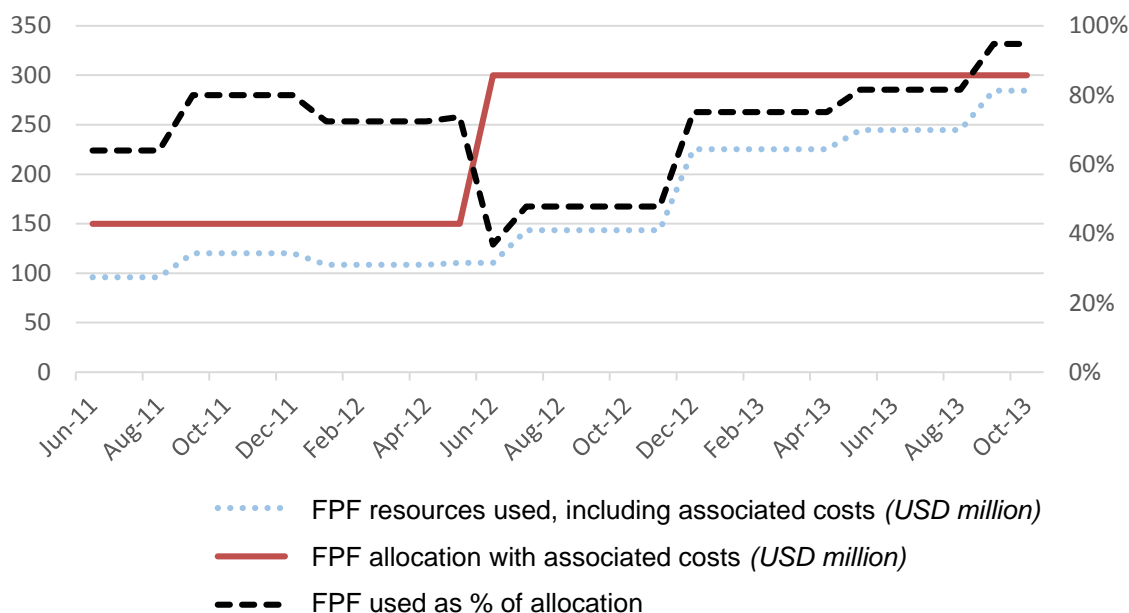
350
300
250
200
150
100
50
0

100%
80%
60%
40%
20%
0%

Jun-11
Aug-11
Oct-11
Dec-11
Feb-12
Apr-12
Jun-12
Aug-12
Oct-12
Dec-12
Feb-13
Apr-13
Jun-13
Aug-13
Oct-13

FPF resources used, including associated costs *(USD million)*
FPF allocation with associated costs *(USD million)*
FPF used as % of allocation